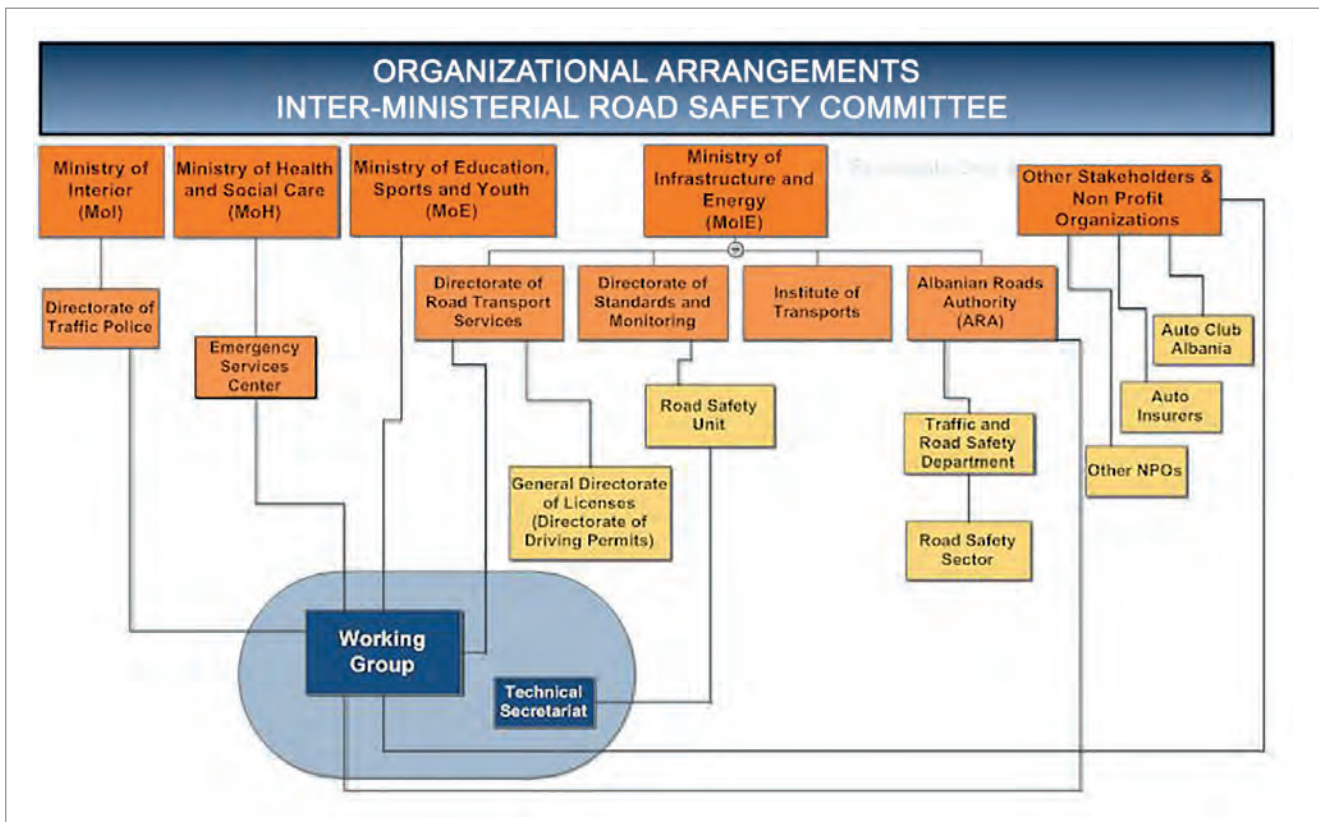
ORGANIZATIONAL ARRANGEMENTS
INTER-MINISTERIAL ROAD SAFETY COMMITTEE

Ministry of Interior (MoI)

Ministry of Health and Social Care (MoH)

Ministry of Education, Sports and Youth (MoE)

Ministry of Infrastructure and Energy (MoIE)

Other Stakeholders & Non Profit Organizations

Directorate of Traffic Police

Emergency Services Center

Directorate of Road Transport Services

Directorate of Standards and Monitoring

Institute of Transports

Albanian Roads Authority (ARA)

Auto Club Albania

Auto Insurers

Other NPOs

Road Safety Unit

Traffic and Road Safety Department

General Directorate of Licenses (Directorate of Driving Permits)

Road Safety Sector

Working Group

Technical Secretariat